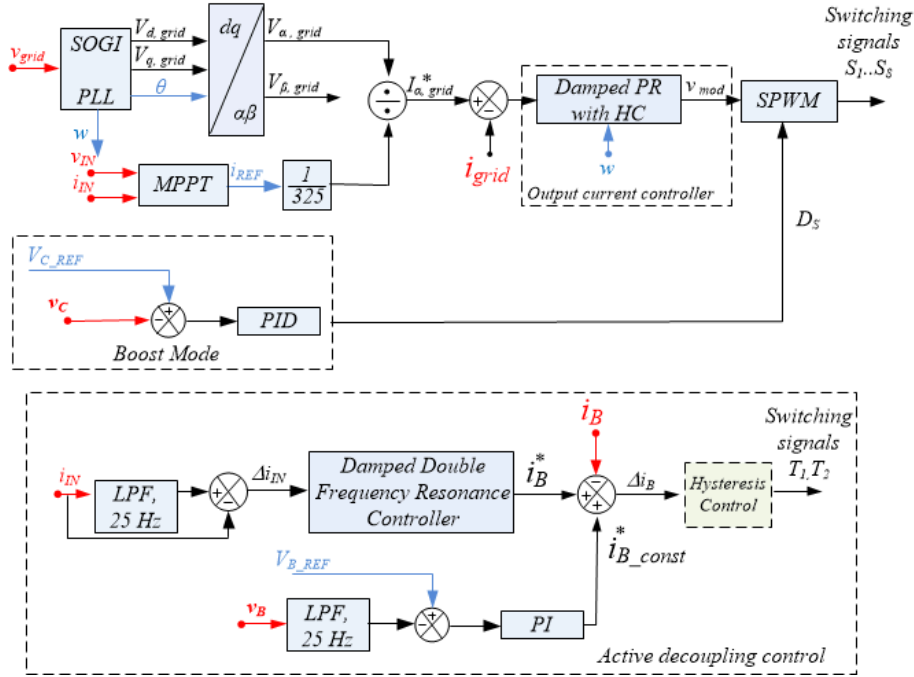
$v_{grid}$

SOGI

PLL

$V_{d,\ grid}$

$V_{q,\ grid}$

$\theta$

dq

$\alpha\beta$

$V_{\alpha,\ grid}$

$V_{\beta,\ grid}$

$\div$

$I^*_{\alpha,\ grid}$

+

−

$i_{grid}$

Damped PR with HC

$v_{mod}$

w

Output current controller

SPWM

Switching signals $S_1..S_8$

w

$v_{IN}$

$i_{IN}$

MPPT

$i_{REF}$

$\frac{1}{325}$

$D_S$

$V_{C\_REF}$

$v_C$

+

−

PID

Boost Mode

$i_B$

Switching signals $T_1,T_2$

$i_{IN}$

LPF, 25 Hz

+

−

$\Delta i_{IN}$

Damped Double Frequency Resonance Controller

$i^*_B$

−

+

+

$\Delta i_B$

Hysteresis Control

$i^*_{B\_const}$

$V_{B\_REF}$

$v_B$

LPF, 25 Hz

+

−

PI

Active decoupling control